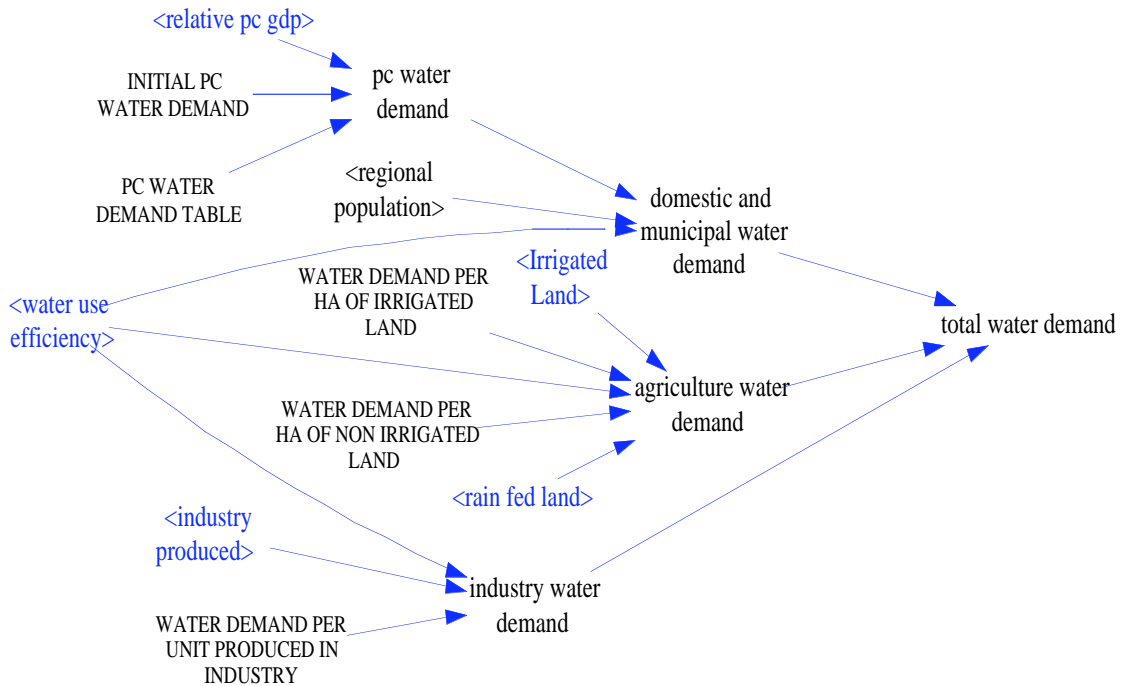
<relative pc gdp>

INITIAL PC WATER DEMAND

pc water demand

PC WATER DEMAND TABLE

<regional population>

domestic and municipal water demand

<Irrigated Land>

WATER DEMAND PER HA OF IRRIGATED LAND

<water use efficiency>

total water demand

agriculture water demand

WATER DEMAND PER HA OF NON IRRIGATED LAND

<rain fed land>

<industry produced>

industry water demand

WATER DEMAND PER UNIT PRODUCED IN INDUSTRY